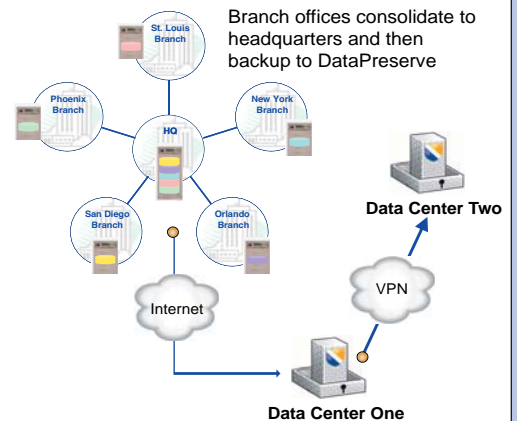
St. Louis Branch

Branch offices consolidate to headquarters and then backup to DataPreserve

Phoenix Branch

New York Branch

HQ

San Diego Branch

Orlando Branch

Data Center Two

VPN

Internet

Data Center One